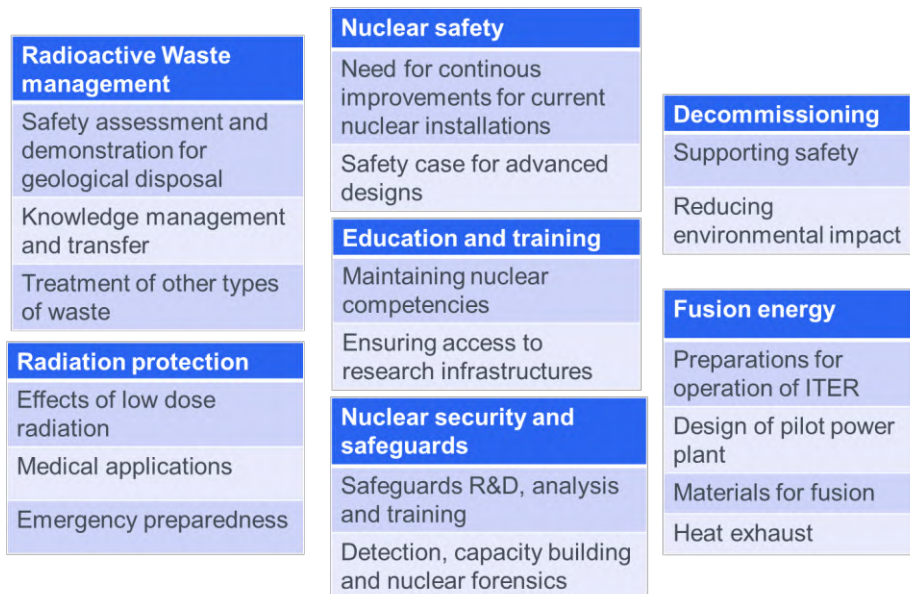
| Radioactive Waste management |
|---|
| Safety assessment and demonstration for geological disposal |
| Knowledge management and transfer |
| Treatment of other types of waste |

| Radiation protection |
|---|
| Effects of low dose radiation |
| Medical applications |
| Emergency preparedness |

| Nuclear safety |
|---|
| Need for continous improvements for current nuclear installations |
| Safety case for advanced designs |

| Education and training |
|---|
| Maintaining nuclear competencies |
| Ensuring access to research infrastructures |

| Nuclear security and safeguards |
|---|
| Safeguards R&D, analysis and training |
| Detection, capacity building and nuclear forensics |

| Decommissioning |
|---|
| Supporting safety |
| Reducing environmental impact |

| Fusion energy |
|---|
| Preparations for operation of ITER |
| Design of pilot power plant |
| Materials for fusion |
| Heat exhaust |